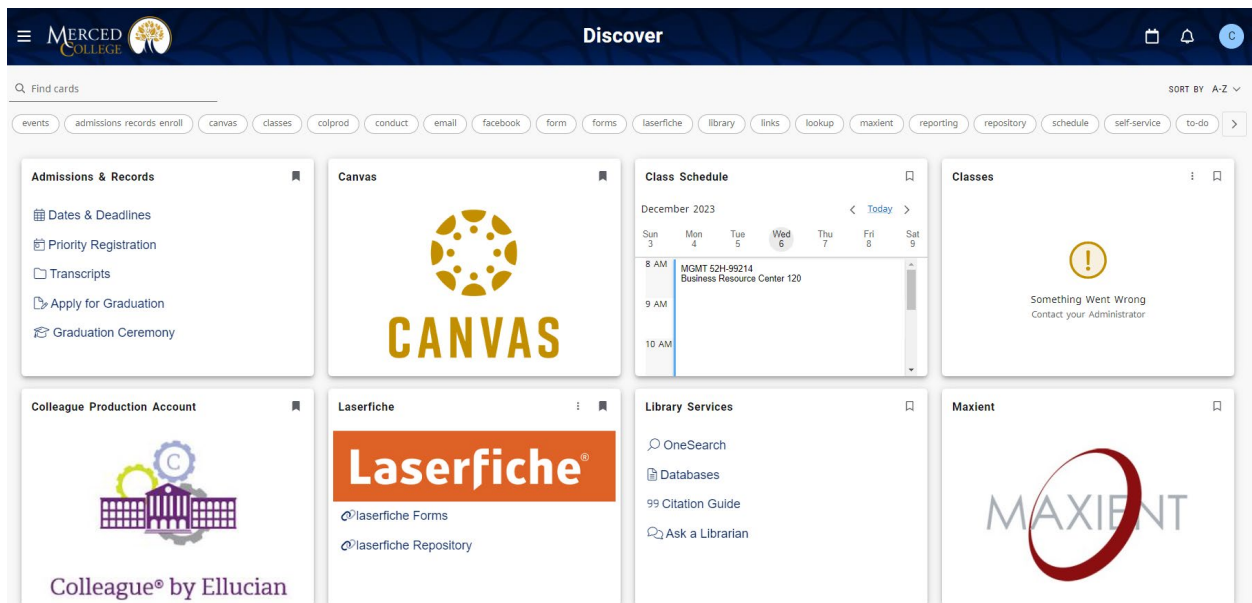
MERCED COLLEGE

Discover

C

Find cards

SORT BY A-Z

events admissions records enroll canvas classes colprod conduct email facebook form forms laserfiche library links lookup maxient reporting repository schedule self-service to-do

Admissions & Records

Dates & Deadlines

Priority Registration

Transcripts

Apply for Graduation

Graduation Ceremony

Canvas

CANVAS

Class Schedule

December 2023

Today

| Sun | Mon | Tue | Wed | Thu | Fri | Sat |
|---|---|---|---|---|---|---|
| 3 | 4 | 5 | 6 | 7 | 8 | 9 |

8 AM
MGMT 52H-99214
Business Resource Center 120

9 AM

10 AM

Classes

Something Went Wrong
Contact your Administrator

Colleague Production Account

C

Colleague® by Ellucian

Laserfiche

Laserfiche®

laserfiche Forms

laserfiche Repository

Library Services

OneSearch

Databases

Citation Guide

Ask a Librarian

Maxient

MAXIENT